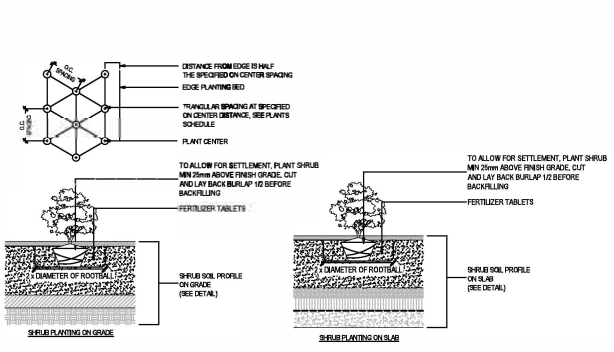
O.C. SPACING

O.C. SPACING

DISTANCE FROM EDGE IS HALF THE SPECIFIED ON CENTER SPACING

EDGE PLANTING BED

TRANGULAR SPACING AT SPECIFIED ON CENTER DISTANCE, SEE PLANTS SCHEDULE

PLANT CENTER

TO ALLOW FOR SETTLEMENT, PLANT SHRUB MIN 25mm ABOVE FINISH GRADE, CUT AND LAY BACK BURLAP 1/2 BEFORE BACKFILLING

FERTILIZER TABLETS

2 x DIAMETER OF ROOTBALL

SHRUB SOIL PROFILE ON GRADE (SEE DETAIL)

SHRUB PLANTING ON GRADE

TO ALLOW FOR SETTLEMENT, PLANT SHRUB MIN 25mm ABOVE FINISH GRADE, CUT AND LAY BACK BURLAP 1/2 BEFORE BACKFILLING

FERTILIZER TABLETS

2 x DIAMETER OF ROOTBALL

SHRUB SOIL PROFILE ON SLAB (SEE DETAIL)

SHRUB PLANTING ON SLAB